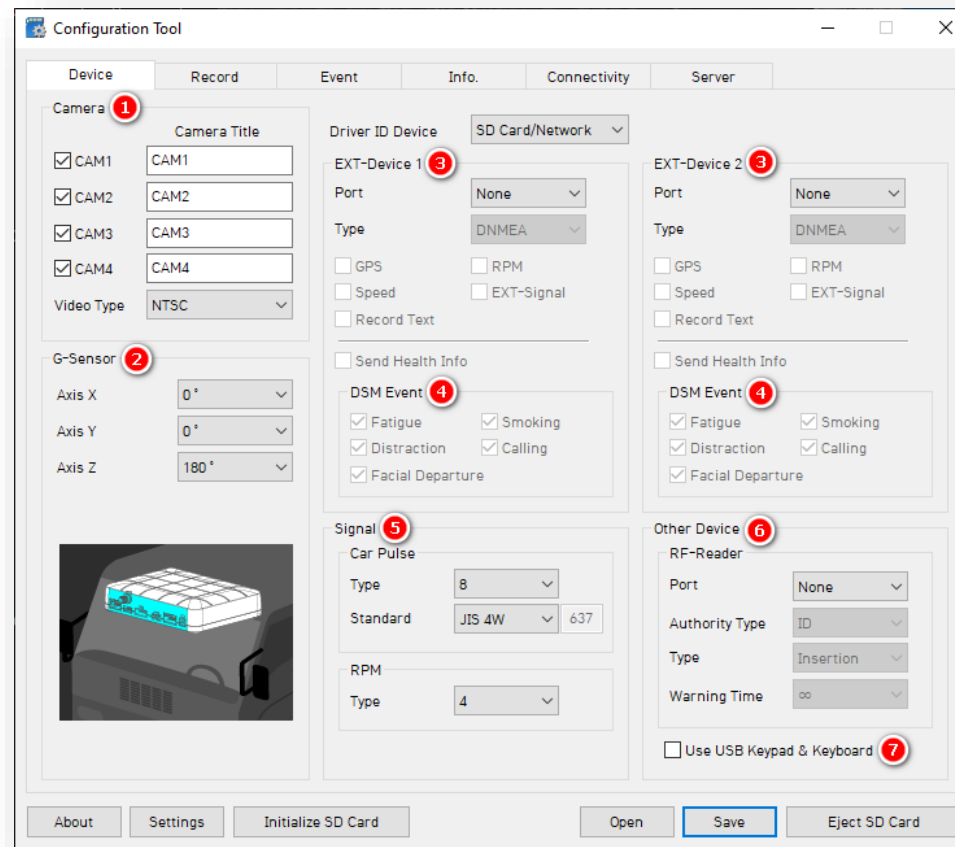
Configuration Tool

Device | Record | Event | Info. | Connectivity | Server

Camera 1
Camera Title
CAM1 CAM1
CAM2 CAM2
CAM3 CAM3
CAM4 CAM4
Video Type NTSC

G-Sensor 2
Axis X 0˚
Axis Y 0˚
Axis Z 180˚

Driver ID Device SD Card/Network

EXT-Device 1 3
Port None
Type DNMEA
GPS
RPM
Speed
EXT-Signal
Record Text
Send Health Info
DSM Event 4
Fatigue
Smoking
Distraction
Calling
Facial Departure

EXT-Device 2 3
Port None
Type DNMEA
GPS
RPM
Speed
EXT-Signal
Record Text
Send Health Info
DSM Event 4
Fatigue
Smoking
Distraction
Calling
Facial Departure

Signal 5
Car Pulse
Type 8
Standard JIS 4W 637
RPM
Type 4

Other Device 6
RF-Reader
Port None
Authority Type ID
Type Insertion
Warning Time ∞
Use USB Keypad & Keyboard 7

About | Settings | Initialize SD Card | Open | Save | Eject SD Card